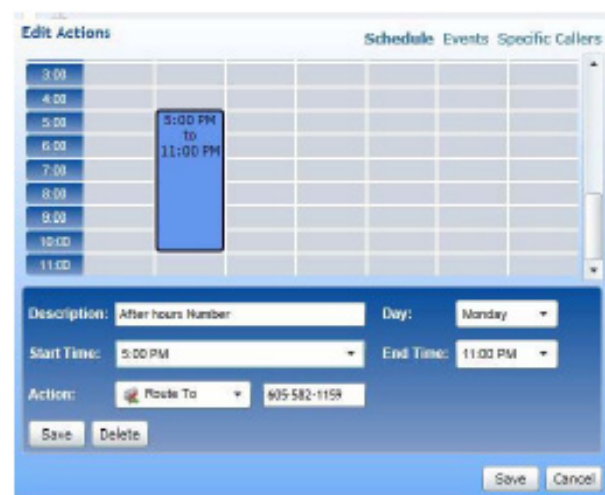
Edit Actions

Schedule Events Specific Callers

3:00
4:00
5:00
6:00
7:00
8:00
9:00
10:00
11:00

5:00 PM to 11:00 PM

Description: After hours Number

Day: Monday

Start Time: 5:00 PM

End Time: 11:00 PM

Action: Route To 605-582-1159

Save Delete

Save Cancel